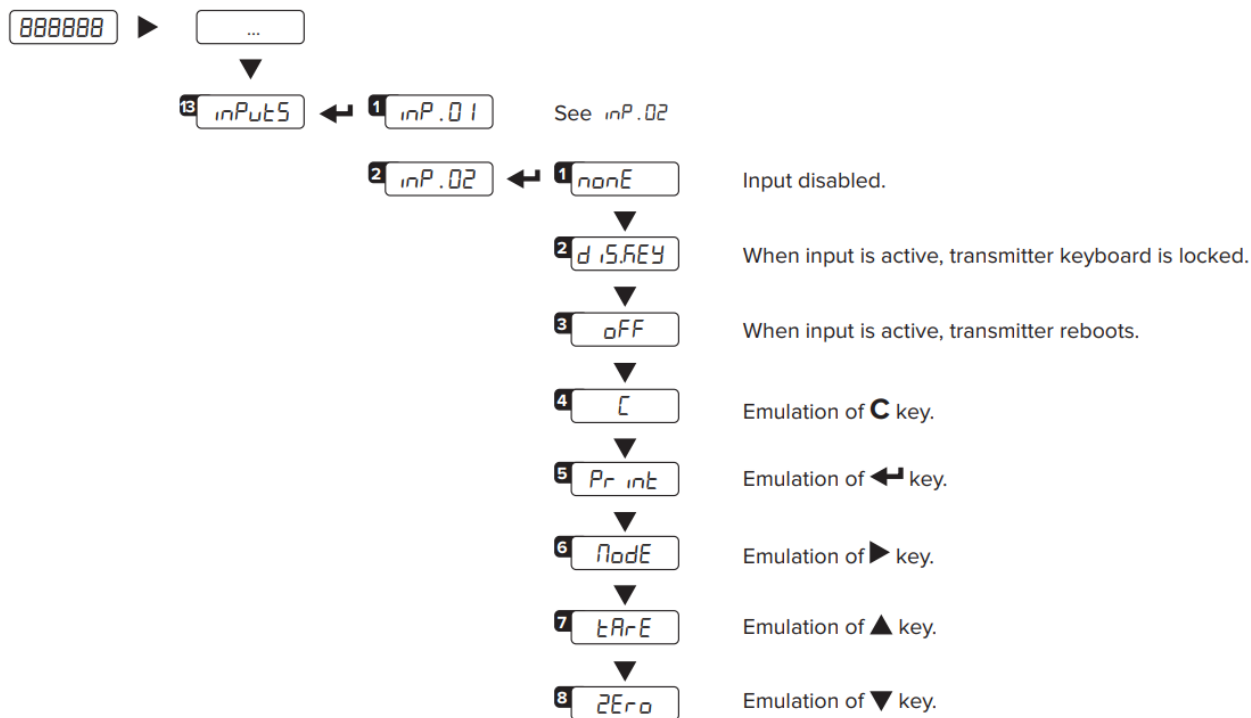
888888 ▶ ...

13 inPutS ↵ 1 inP.01 See inP.02

2 inP.02 ↵ 1 nonE Input disabled.

2 diS.KEY When input is active, transmitter keyboard is locked.

3 oFF When input is active, transmitter reboots.

4 C Emulation of C key.

5 Print Emulation of ↵ key.

6 ModE Emulation of ▶ key.

7 tArE Emulation of ▲ key.

8 ZEro Emulation of ▼ key.